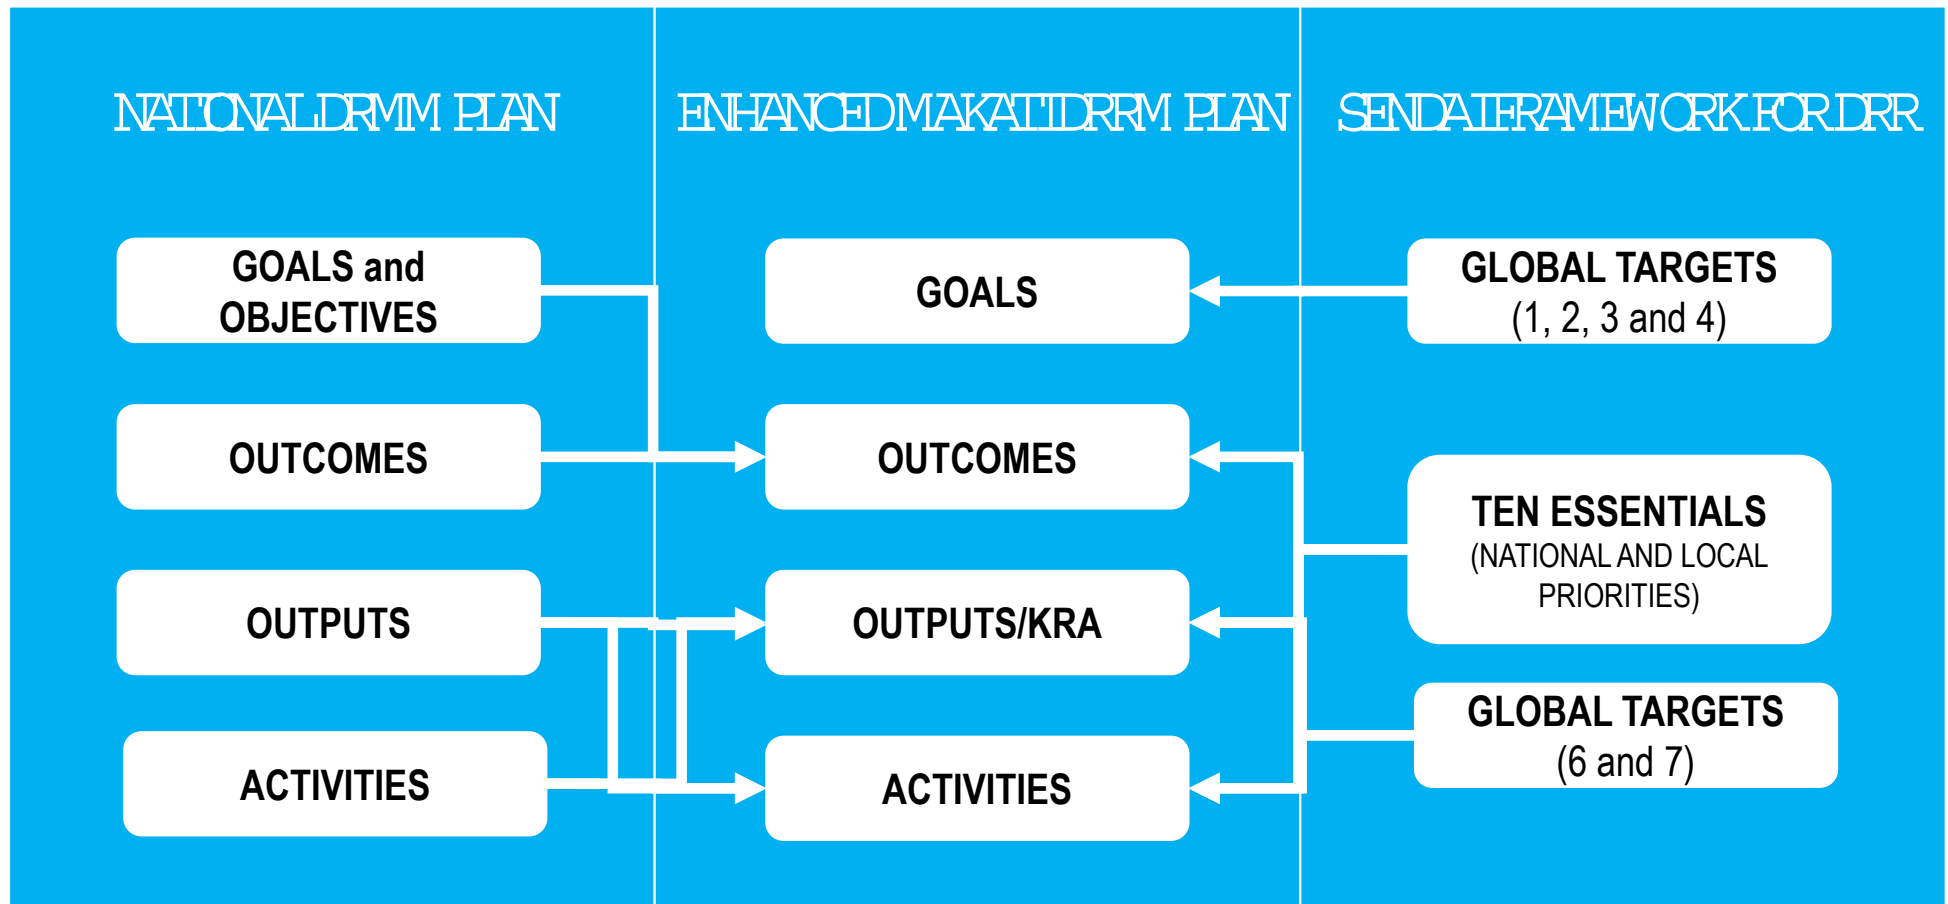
NATIONAL DRMM PLAN

ENHANCED MAKATI DRRM PLAN

SENDAI FRAMEWORK FOR DRR

GOALS and OBJECTIVES

OUTCOMES

OUTPUTS

ACTIVITIES

GOALS

OUTCOMES

OUTPUTS/KRA

ACTIVITIES

GLOBAL TARGETS (1, 2, 3 and 4)

TEN ESSENTIALS (NATIONAL AND LOCAL PRIORITIES)

GLOBAL TARGETS (6 and 7)